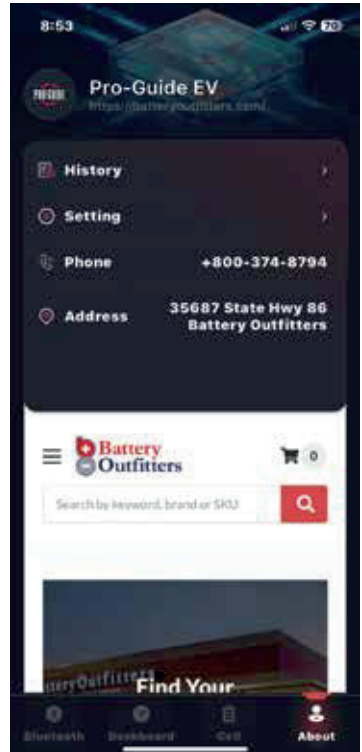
8:53

70

Pro-Guide EV

https://batteryoutfitters.com/

History

Setting

Phone +800-374-8794

Address 35687 State Hwy 86 Battery Outfitters

Battery Outfitters

0

Search by keyword, brand or SKU

tteryOutfitters

Find Your

Bluetooth Dashboard Cell About